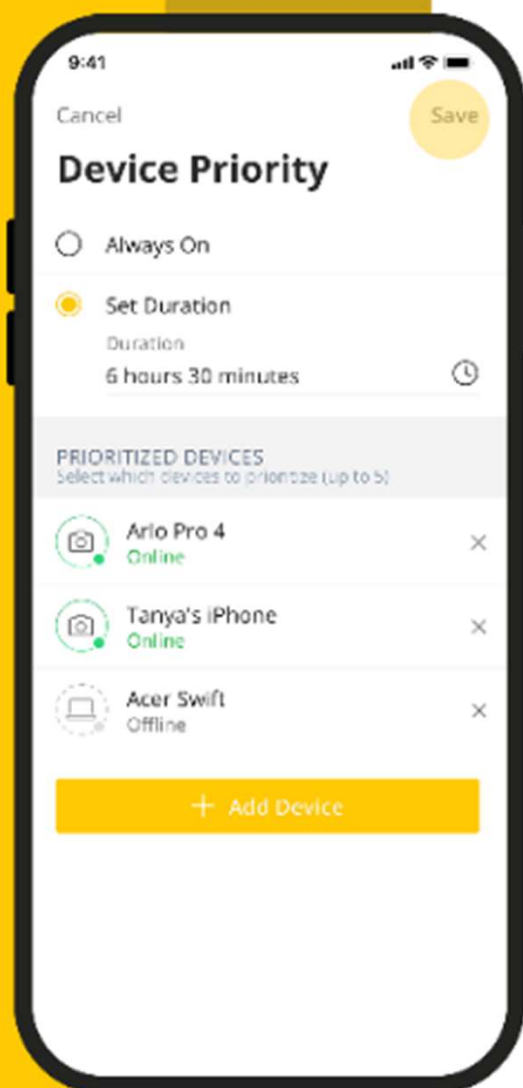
9:41

Cancel

Save

Device Priority

Always On

Set Duration

Duration

6 hours 30 minutes

PRIORITIZED DEVICES

Select which devices to prioritize (up to 5)

Arlo Pro 4

Online

Tanya's iPhone

Online

Acer Swift

Offline

+ Add Device